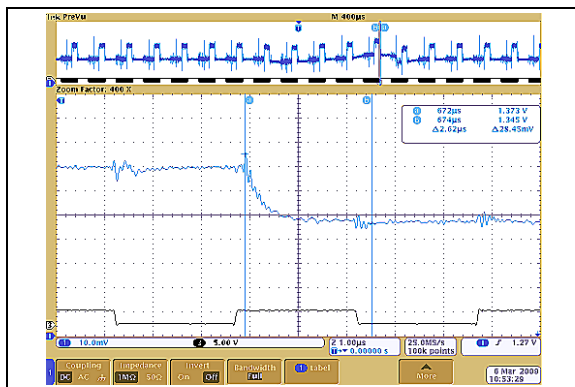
Tek PreVu
M 400µs
T
ab
1
Zoom Factor: 400 X
1
a
b
a 672µs 1.373 V
b 674µs 1.345 V
Δ2.02µs Δ28.45mV
2
1 10.0mV
2 5.00 V
Z 1.00µs
T▸▾ 0.00000 s
25.0MS/s
100k points
1 ∫ 1.27 V
1
Coupling
DC AC ⏚
Impedance
1MΩ 50Ω
Invert
On Off
Bandwidth
Full
1 Label
More
6 Mar 2008
10:53:29